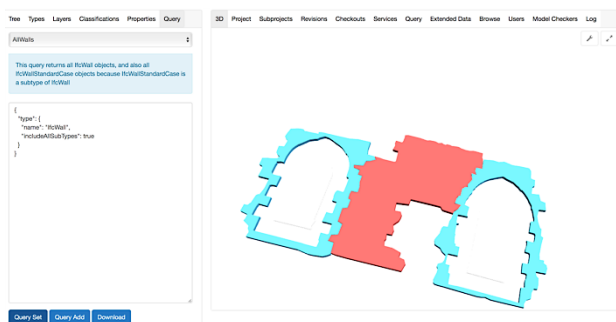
Tree Types Layers Classifications Properties Query

AllWalls

This query returns all IfcWall objects, and also all IfcWallStandardCase objects because IfcWallStandardCase is a subtype of IfcWall

{
  "type": {
    "name": "IfcWall",
    "includeAllSubTypes": true
  }
}

Query Set Query Add Download

3D Project Subprojects Revisions Checkouts Services Query Extended Data Browse Users Model Checkers Log